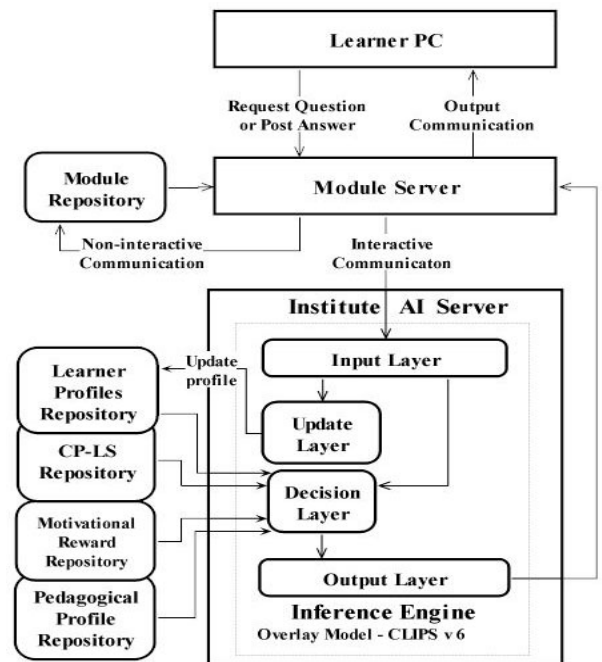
Learner PC

Request Question or Post Answer

Output Communication

Module Repository

Module Server

Non-interactive Communication

Interactive Communicaton

Institute AI Server

Learner Profiles Repository

Update profile

Input Layer

Update Layer

CP-LS Repository

Decision Layer

Motivational Reward Repository

Output Layer

Pedagogical Profile Repository

Inference Engine

Overlay Model - CLIPS v6